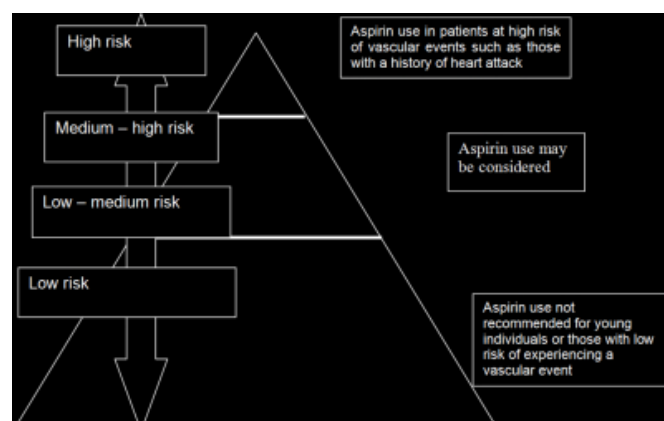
High risk

Medium – high risk

Low – medium risk

Low risk

Aspirin use in patients at high risk of vascular events such as those with a history of heart attack

Aspirin use may be considered

Aspirin use not recommended for young individuals or those with low risk of experiencing a vascular event